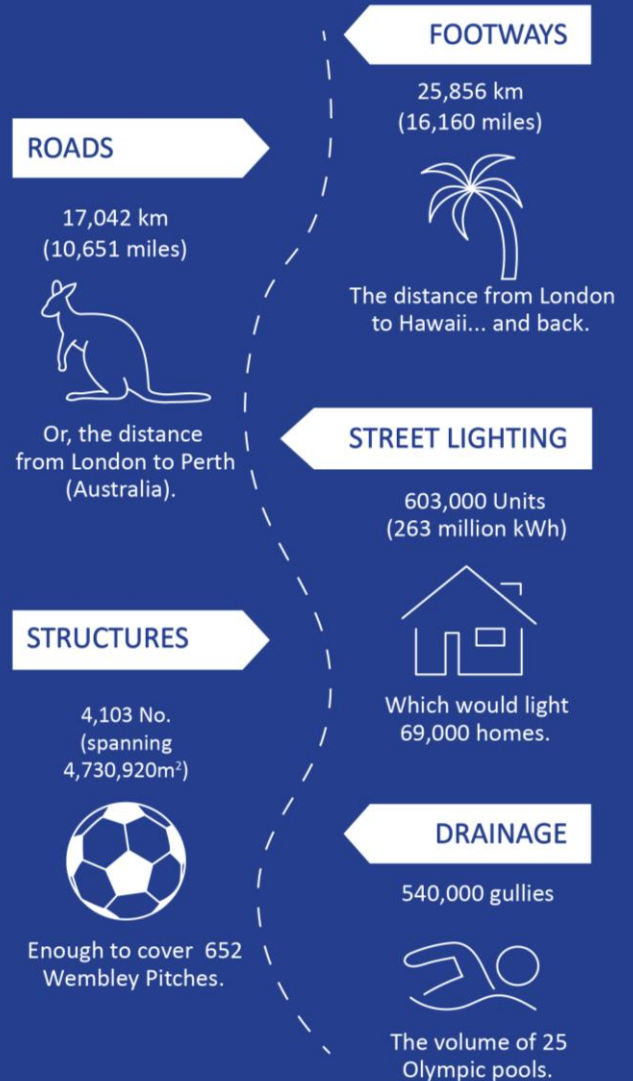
FOOTWAYS

25,856 km
(16,160 miles)

The distance from London to Hawaii... and back.

ROADS

17,042 km
(10,651 miles)

Or, the distance from London to Perth (Australia).

STREET LIGHTING

603,000 Units
(263 million kWh)

Which would light 69,000 homes.

STRUCTURES

4,103 No.
(spanning
4,730,920m$^2$)

Enough to cover 652 Wembley Pitches.

DRAINAGE

540,000 gullies

The volume of 25 Olympic pools.